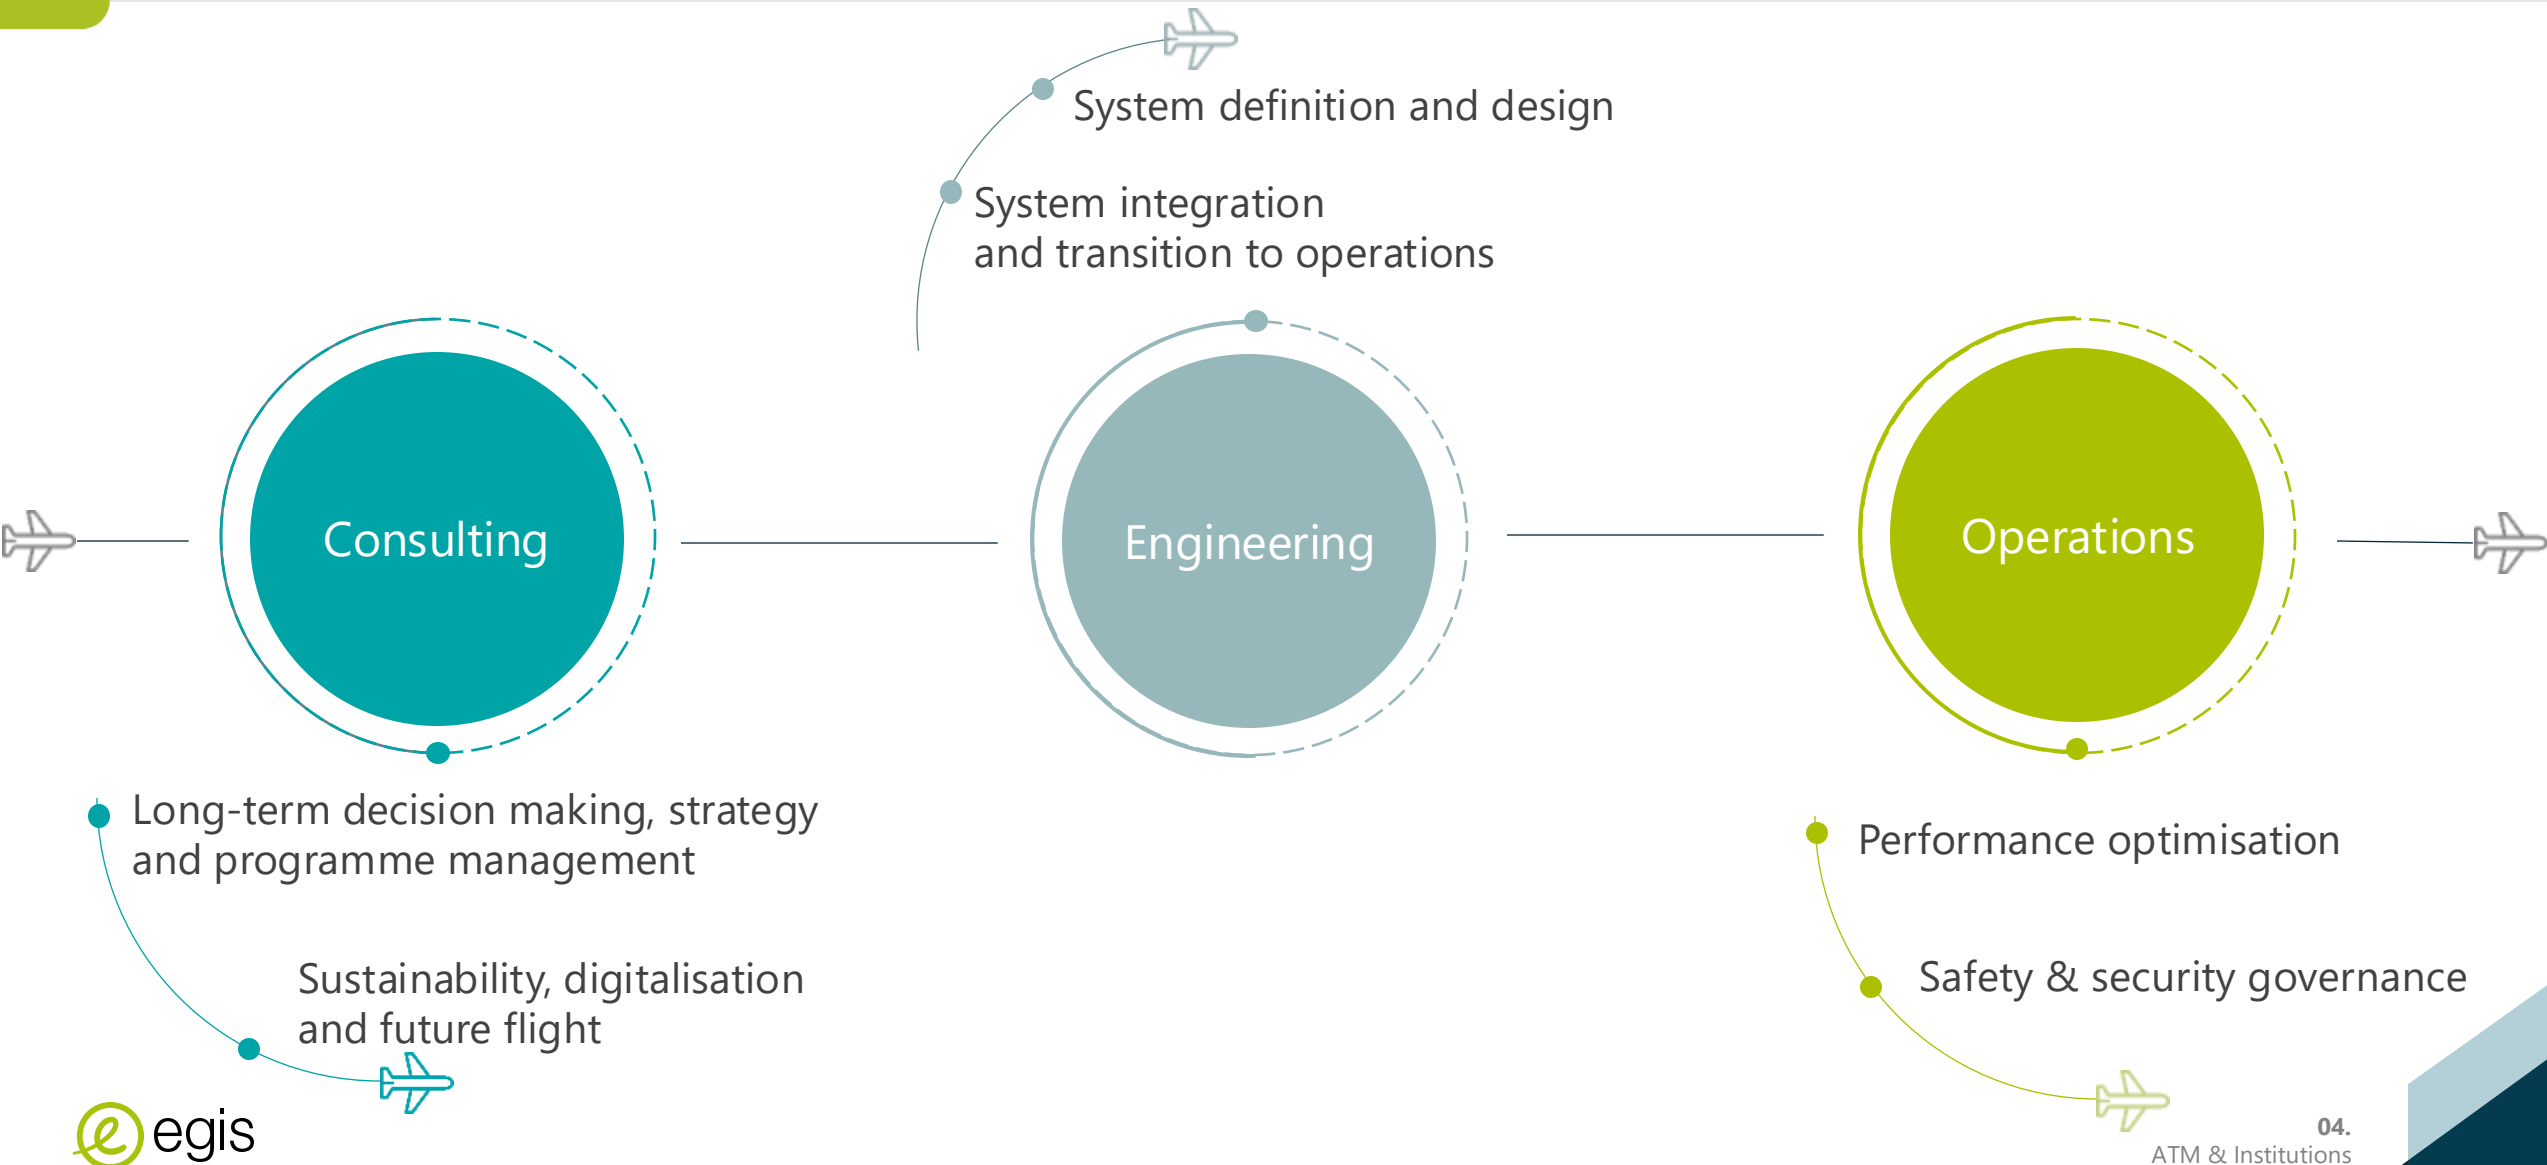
System definition and design

System integration and transition to operations

Consulting

Engineering

Operations

Long-term decision making, strategy and programme management

Sustainability, digitalisation and future flight

Performance optimisation

Safety & security governance

egis

04.
ATM & Institutions